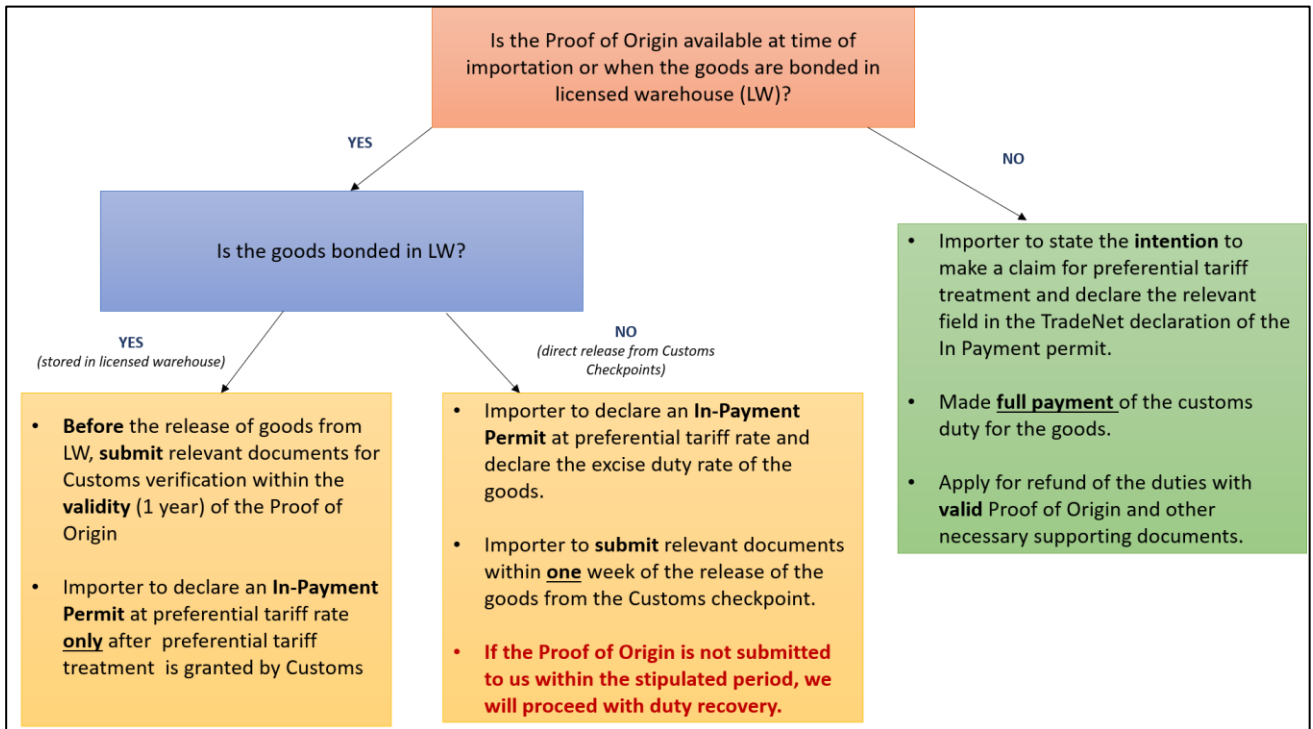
Is the Proof of Origin available at time of importation or when the goods are bonded in licensed warehouse (LW)?

YES

NO

Is the goods bonded in LW?

YES
(stored in licensed warehouse)

NO
(direct release from Customs Checkpoints)

- Before the release of goods from LW, submit relevant documents for Customs verification within the validity (1 year) of the Proof of Origin

- Importer to declare an In-Payment Permit at preferential tariff rate only after preferential tariff treatment is granted by Customs

- Importer to declare an In-Payment Permit at preferential tariff rate and declare the excise duty rate of the goods.

- Importer to submit relevant documents within one week of the release of the goods from the Customs checkpoint.

- If the Proof of Origin is not submitted to us within the stipulated period, we will proceed with duty recovery.

- Importer to state the intention to make a claim for preferential tariff treatment and declare the relevant field in the TradeNet declaration of the In Payment permit.

- Made full payment of the customs duty for the goods.

- Apply for refund of the duties with valid Proof of Origin and other necessary supporting documents.